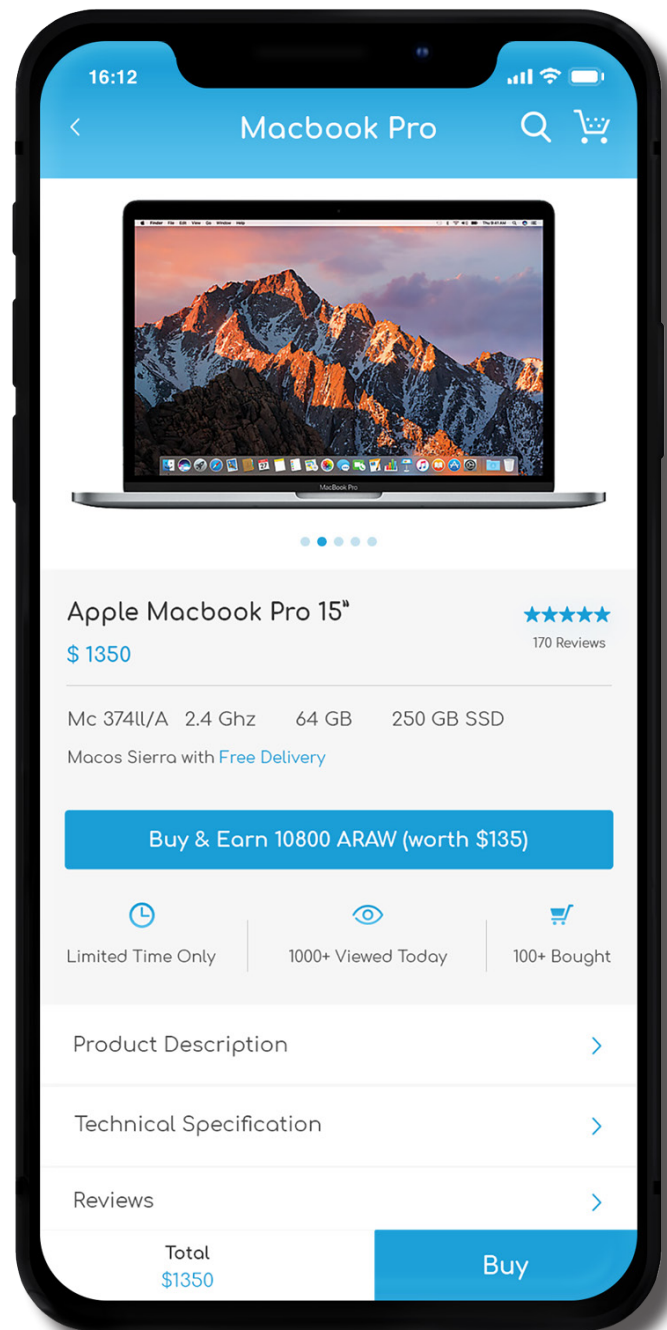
16:12

Macbook Pro

MacBook Pro

Apple Macbook Pro 15"

$ 1350

170 Reviews

Mc 374ll/A 2.4 Ghz 64 GB 250 GB SSD

Macos Sierra with Free Delivery

Buy & Earn 10800 ARAW (worth $135)

Limited Time Only

1000+ Viewed Today

100+ Bought

Product Description

Technical Specification

Reviews

Total
$1350

Buy